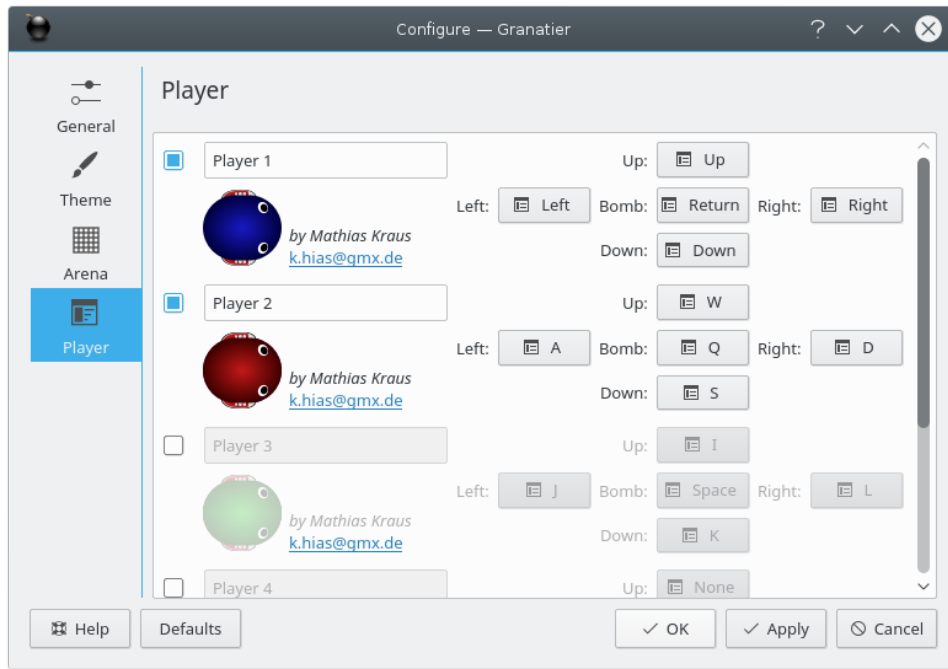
Configure — Granatier

?

General

Theme

Arena

Player

Player

Player 1

Up: Up

Left: Left Bomb: Return Right: Right

by Mathias Kraus
k.hias@gmx.de

Down: Down

Player 2

Up: W

Left: A Bomb: Q Right: D

by Mathias Kraus
k.hias@gmx.de

Down: S

Player 3

Up: I

Left: J Bomb: Space Right: L

by Mathias Kraus
k.hias@gmx.de

Down: K

Player 4

Up: None

Help Defaults OK Apply Cancel